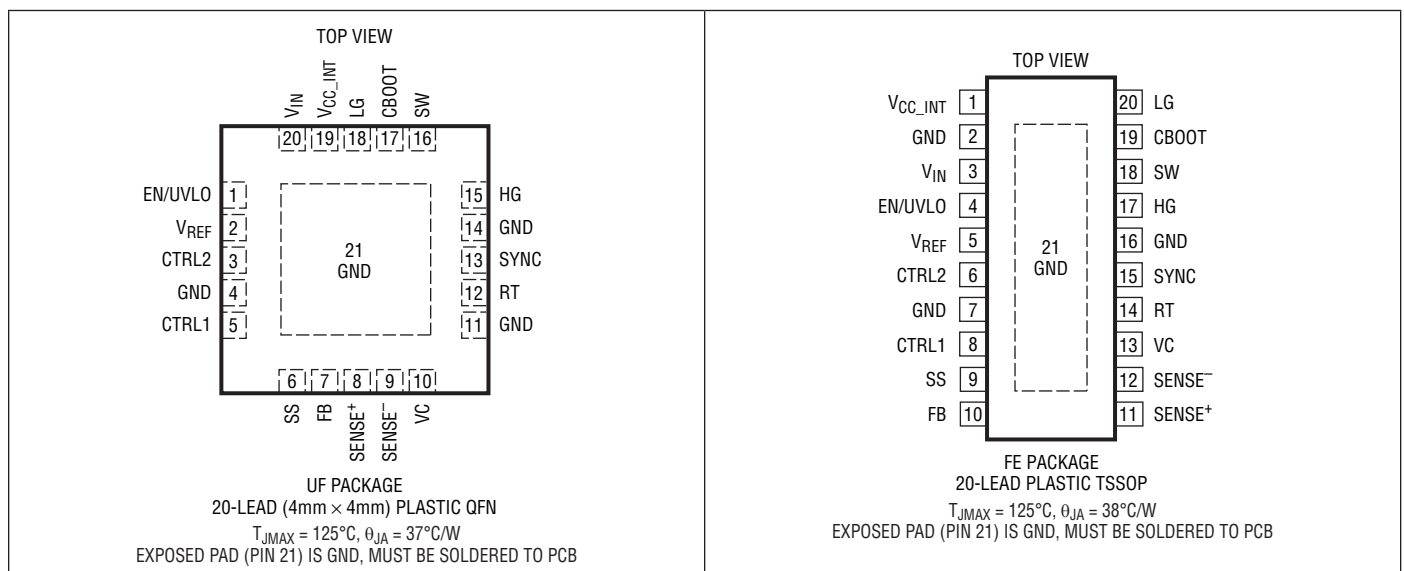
TOP VIEW

$V_{IN}$ $V_{CC\_INT}$ LG CBOOT SW

20 19 18 17 16

EN/UVLO 1
$V_{REF}$ 2
CTRL2 3
GND 4
CTRL1 5

15 HG
14 GND
13 SYNC
12 RT
11 GND

21
GND

6 7 8 9 10

SS FB $SENSE^+$ $SENSE^-$ VC

UF PACKAGE
20-LEAD (4mm × 4mm) PLASTIC QFN
$T_{JMAX} = 125°C, \theta_{JA} = 37°C/W$
EXPOSED PAD (PIN 21) IS GND, MUST BE SOLDERED TO PCB

TOP VIEW

$V_{CC\_INT}$ 1
GND 2
$V_{IN}$ 3
EN/UVLO 4
$V_{REF}$ 5
CTRL2 6
GND 7
CTRL1 8
SS 9
FB 10

20 LG
19 CBOOT
18 SW
17 HG
16 GND
15 SYNC
14 RT
13 VC
12 $SENSE^-$
11 $SENSE^+$

21
GND

FE PACKAGE
20-LEAD PLASTIC TSSOP
$T_{JMAX} = 125°C, \theta_{JA} = 38°C/W$
EXPOSED PAD (PIN 21) IS GND, MUST BE SOLDERED TO PCB